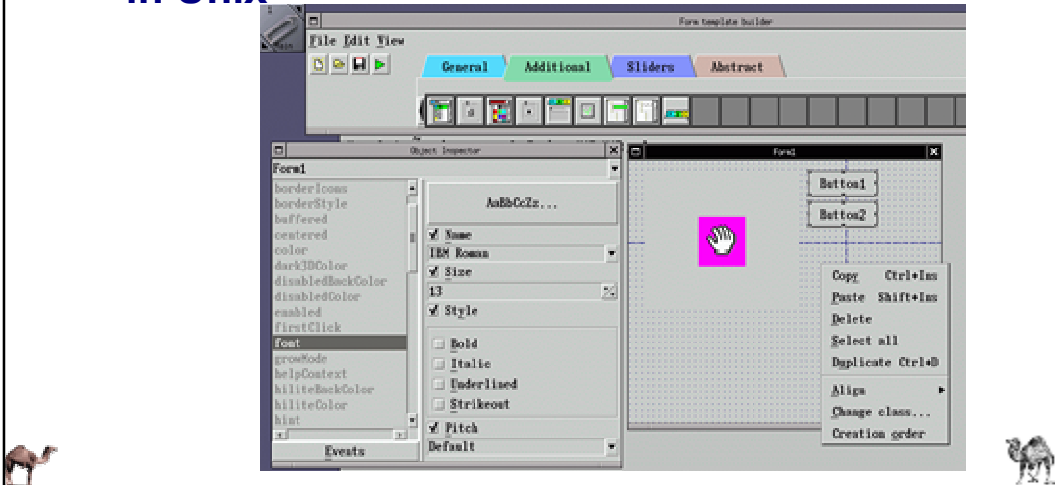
in Unix

Form template builder

File Edit View

General Additional Sliders Abstract

Object Inspector

Form1

borderIcons
borderStyle
buffered
centered
color
dark3DColor
disabledBackColor
disabledColor
enabled
firstClick
font
growMode
helpContext
hiliteBackColor
hiliteColor
hint

Events

AaBbCcZz...

Name
IBM Roman
Size
13
Style
Bold
Italic
Underlined
Strikeout
Pitch
Default

Form1

Button1
Button2

Copy Ctrl+Ins
Paste Shift+Ins
Delete
Select all
Duplicate Ctrl+D
Align
Change class...
Creation order